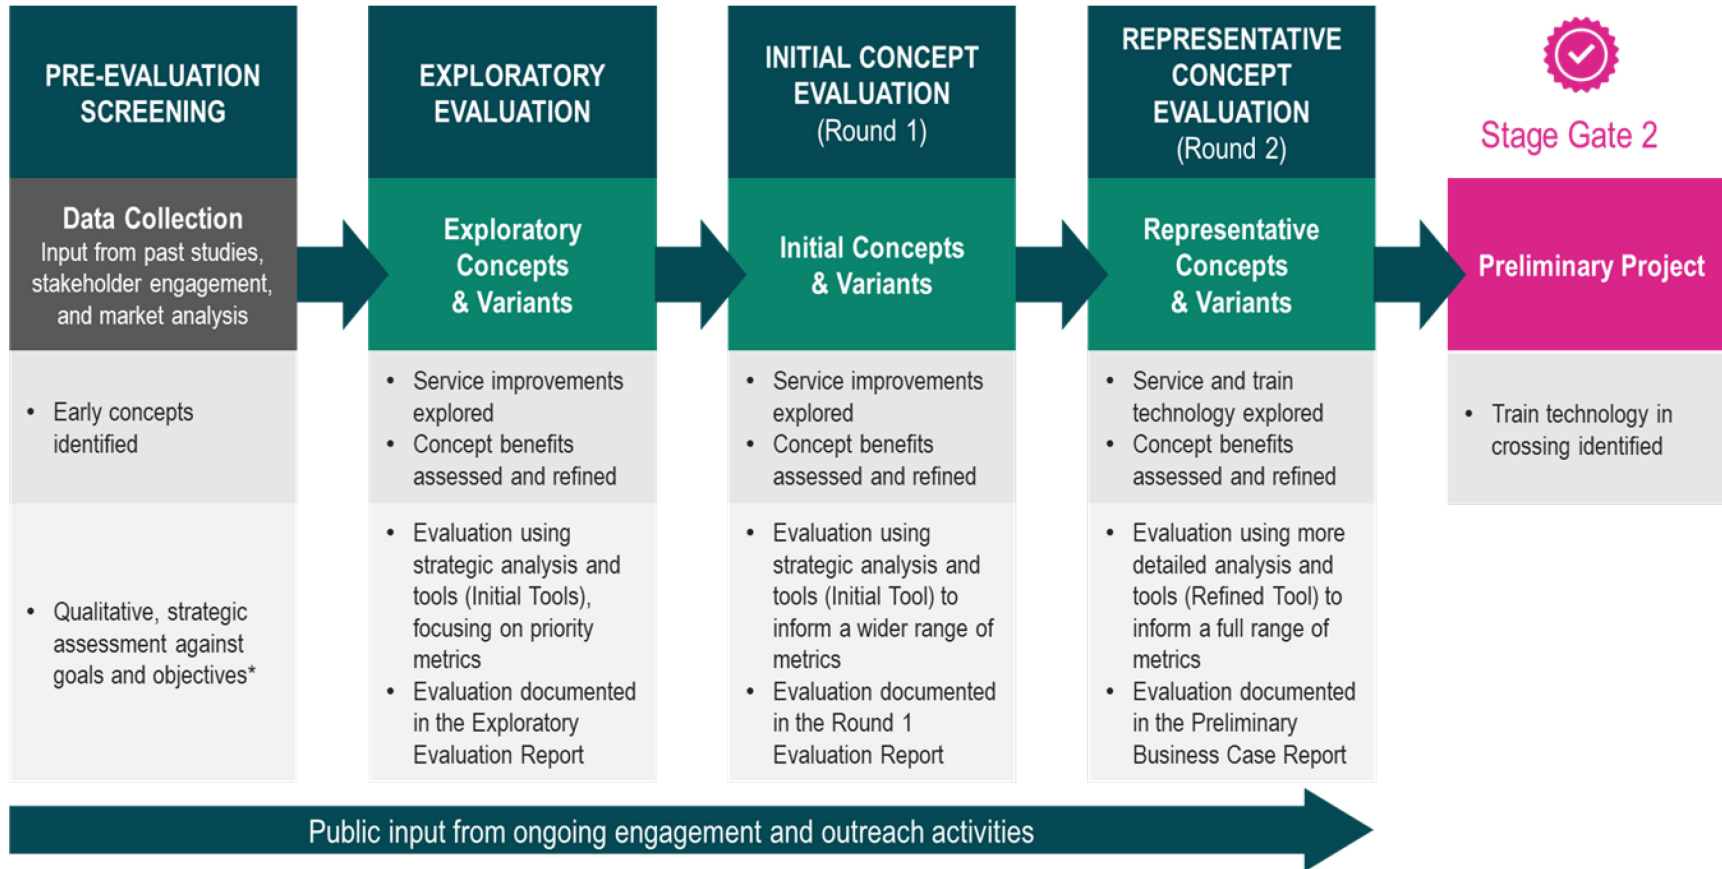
PRE-EVALUATION SCREENING

Data Collection
Input from past studies, stakeholder engagement, and market analysis

• Early concepts identified

• Qualitative, strategic assessment against goals and objectives*

EXPLORATORY EVALUATION

Exploratory Concepts & Variants

• Service improvements explored
• Concept benefits assessed and refined

• Evaluation using strategic analysis and tools (Initial Tools), focusing on priority metrics
• Evaluation documented in the Exploratory Evaluation Report

INITIAL CONCEPT EVALUATION (Round 1)

Initial Concepts & Variants

• Service improvements explored
• Concept benefits assessed and refined

• Evaluation using strategic analysis and tools (Initial Tool) to inform a wider range of metrics
• Evaluation documented in the Round 1 Evaluation Report

REPRESENTATIVE CONCEPT EVALUATION (Round 2)

Representative Concepts & Variants

• Service and train technology explored
• Concept benefits assessed and refined

• Evaluation using more detailed analysis and tools (Refined Tool) to inform a full range of metrics
• Evaluation documented in the Preliminary Business Case Report

Stage Gate 2

Preliminary Project

• Train technology in crossing identified

Public input from ongoing engagement and outreach activities